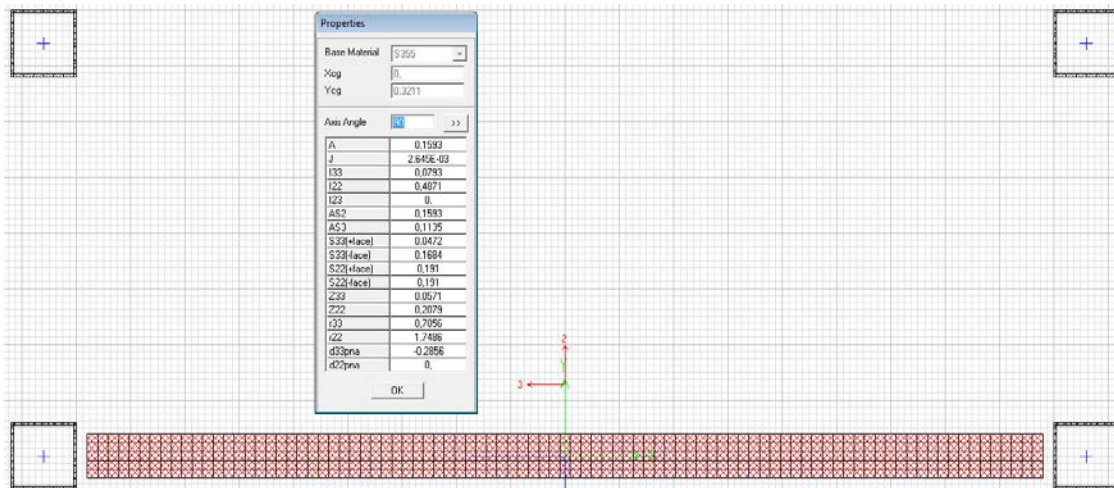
Properties

Base Material S355

Xcg 0.

Ycg 0.3211

Axis Angle 0 >>

| | |
|---|---|
| A | 0.1593 |
| J | 2.645E-03 |
| I33 | 0.0793 |
| I22 | 0.4871 |
| I23 | 0. |
| AS2 | 0.1593 |
| AS3 | 0.1135 |
| S33(+face) | 0.0472 |
| S33(-face) | 0.1684 |
| S22(+face) | 0.191 |
| S22(-face) | 0.191 |
| Z33 | 0.0571 |
| Z22 | 0.2079 |
| r33 | 0.7056 |
| r22 | 1.7486 |
| d33pna | -0.2856 |
| d22pna | 0. |

OK

2

3